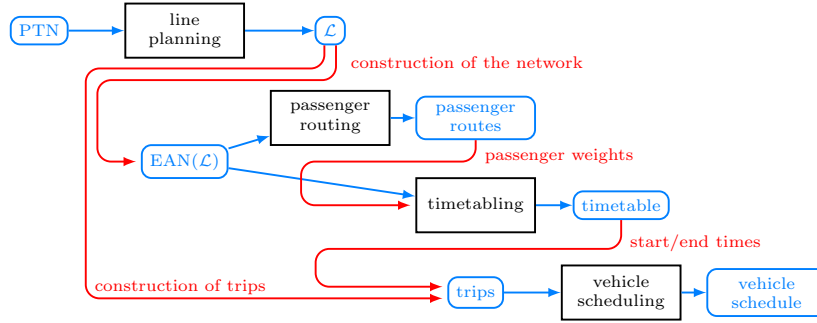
PTN

line planning

$\mathcal{L}$

construction of the network

passenger routing

passenger routes

EAN($\mathcal{L}$)

passenger weights

timetabling

timetable

start/end times

construction of trips

trips

vehicle scheduling

vehicle schedule